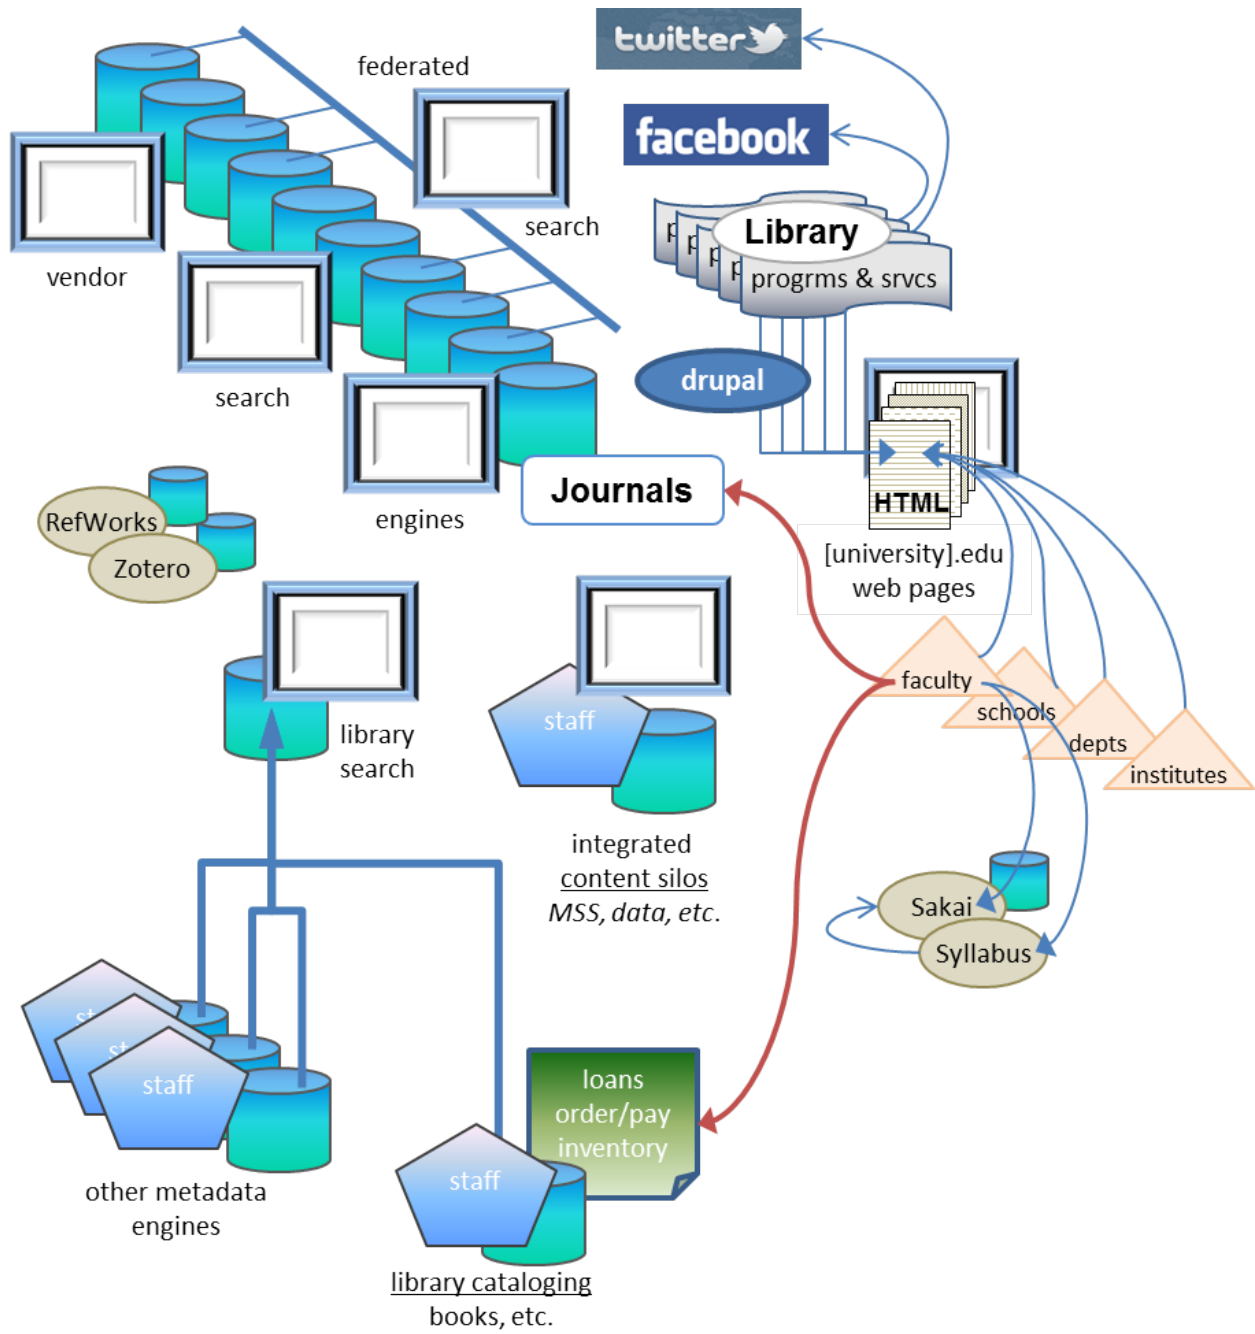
twitter

facebook

federated

search

vendor

search

engines

Library

progrms & srvcs

drupal

HTML

Journals

[university].edu web pages

RefWorks

Zotero

library search

staff

integrated content silos MSS, data, etc.

faculty

schools

depts

institutes

Sakai

Syllabus

staff

other metadata engines

loans order/pay inventory

staff

library cataloging books, etc.